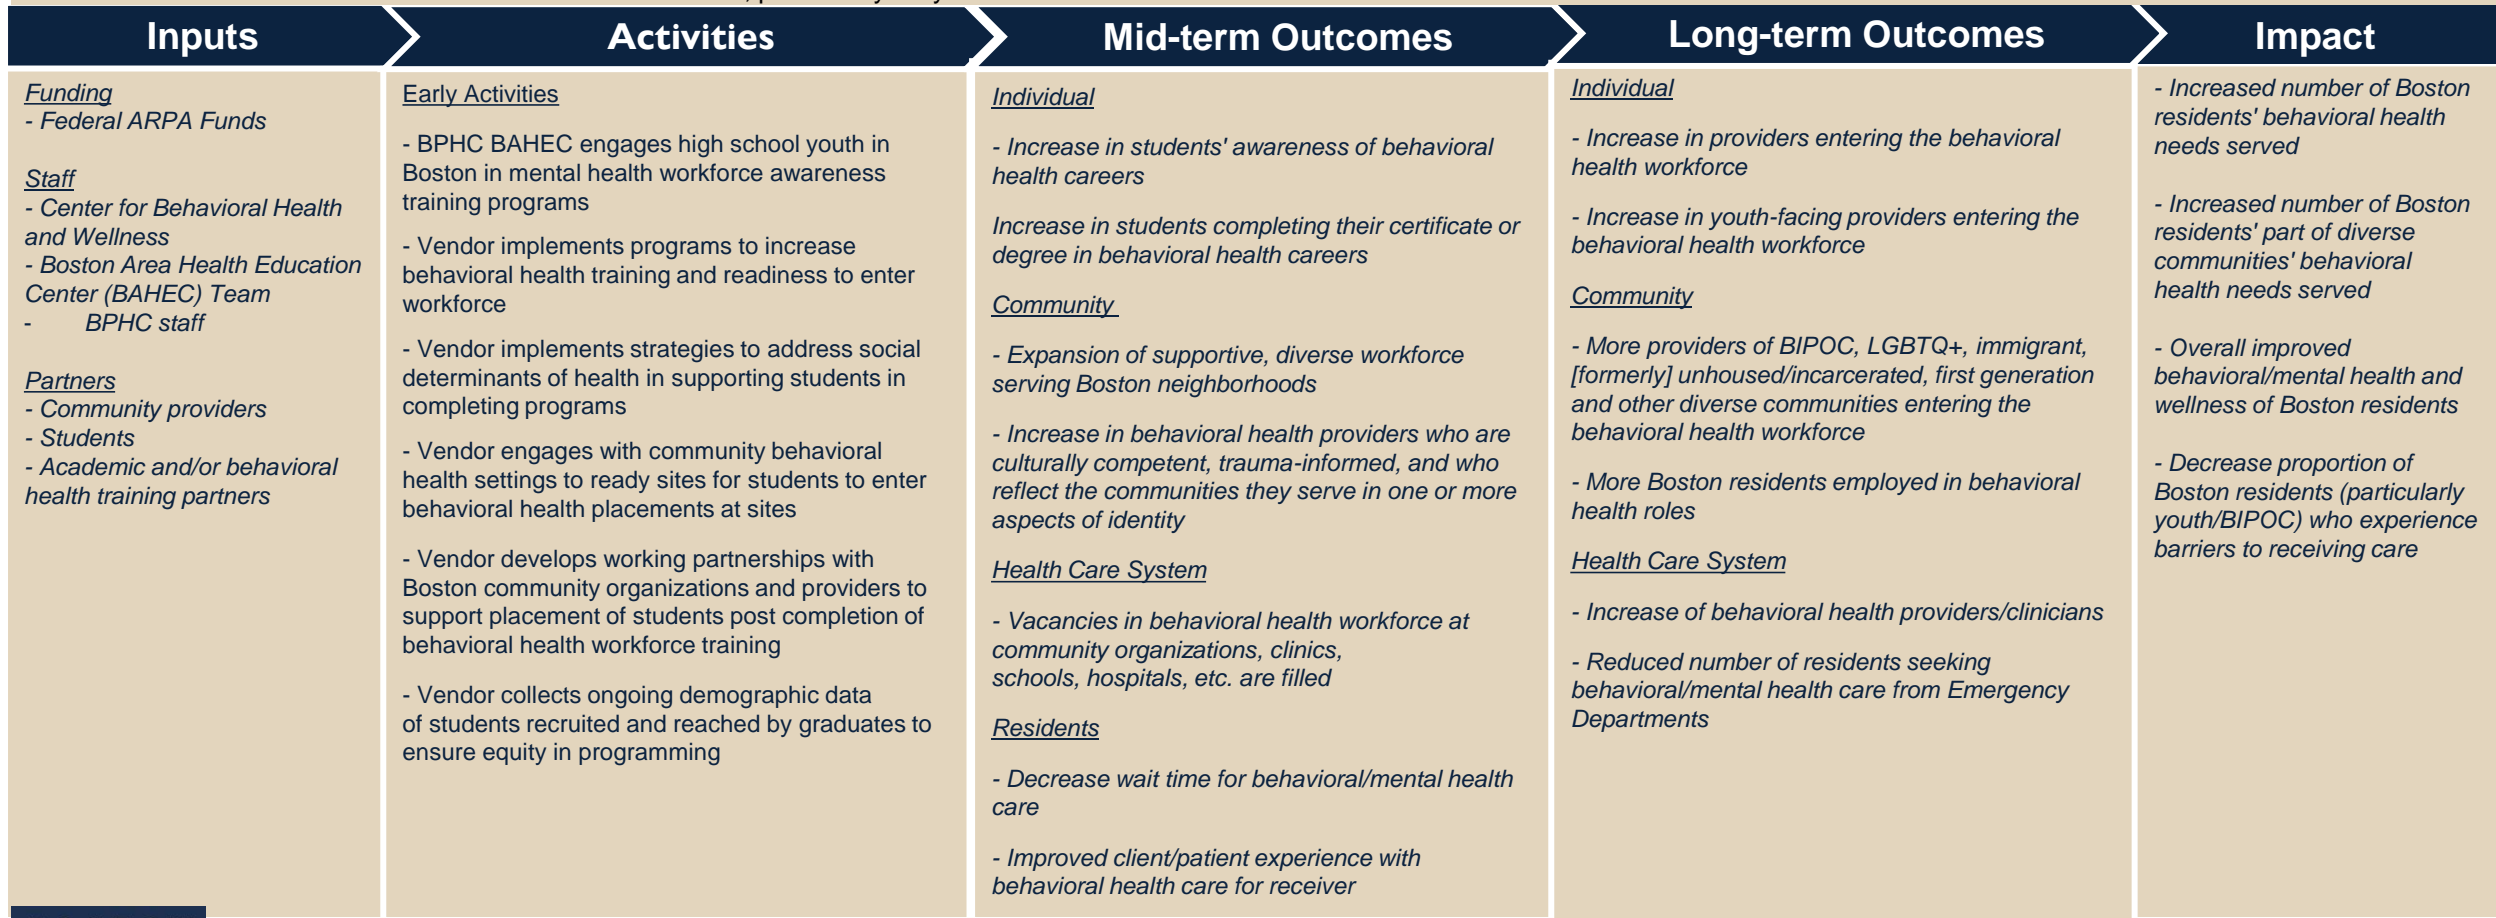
Inputs

Funding
- Federal ARPA Funds

Staff
- Center for Behavioral Health and Wellness
- Boston Area Health Education Center (BAHEC) Team
- BPHC staff

Partners
- Community providers
- Students
- Academic and/or behavioral health training partners

Activities

Early Activities

- BPHC BAHEC engages high school youth in Boston in mental health workforce awareness training programs

- Vendor implements programs to increase behavioral health training and readiness to enter workforce

- Vendor implements strategies to address social determinants of health in supporting students in completing programs

- Vendor engages with community behavioral health settings to ready sites for students to enter behavioral health placements at sites

- Vendor develops working partnerships with Boston community organizations and providers to support placement of students post completion of behavioral health workforce training

- Vendor collects ongoing demographic data of students recruited and reached by graduates to ensure equity in programming

Mid-term Outcomes

Individual

- Increase in students' awareness of behavioral health careers

Increase in students completing their certificate or degree in behavioral health careers

Community

- Expansion of supportive, diverse workforce serving Boston neighborhoods

- Increase in behavioral health providers who are culturally competent, trauma-informed, and who reflect the communities they serve in one or more aspects of identity

Health Care System

- Vacancies in behavioral health workforce at community organizations, clinics, schools, hospitals, etc. are filled

Residents

- Decrease wait time for behavioral/mental health care

- Improved client/patient experience with behavioral health care for receiver

Long-term Outcomes

Individual

- Increase in providers entering the behavioral health workforce

- Increase in youth-facing providers entering the behavioral health workforce

Community

- More providers of BIPOC, LGBTQ+, immigrant, [formerly] unhoused/incarcerated, first generation and other diverse communities entering the behavioral health workforce

- More Boston residents employed in behavioral health roles

Health Care System

- Increase of behavioral health providers/clinicians

- Reduced number of residents seeking behavioral/mental health care from Emergency Departments

Impact

- Increased number of Boston residents' behavioral health needs served

- Increased number of Boston residents' part of diverse communities' behavioral health needs served

- Overall improved behavioral/mental health and wellness of Boston residents

- Decrease proportion of Boston residents (particularly youth/BIPOC) who experience barriers to receiving care